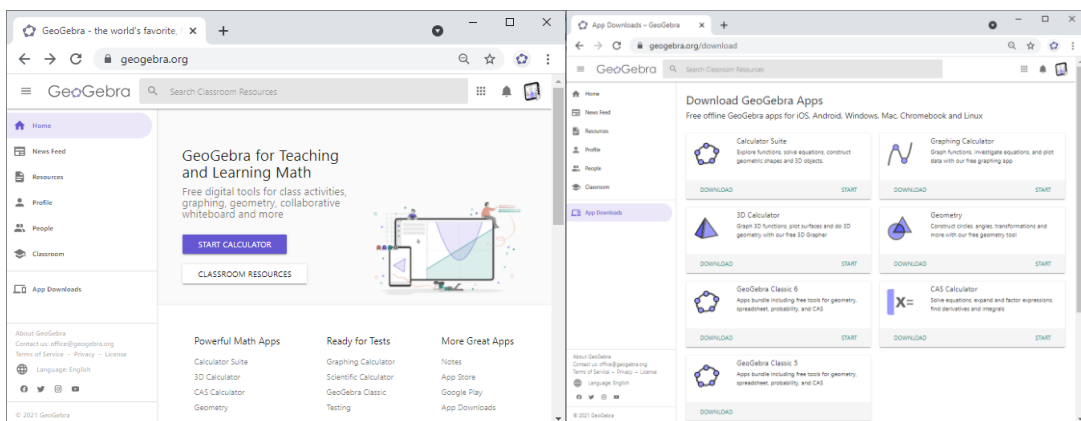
GeoGebra - the world's favorite, ×
+
geogebra.org
GeoGebra
Search Classroom Resources
Home
News Feed
Resources
Profile
People
Classroom
App Downloads
About GeoGebra
Contact us: office@geogebra.org
Terms of Service – Privacy – License
Language: English
© 2021 GeoGebra

GeoGebra for Teaching and Learning Math
Free digital tools for class activities, graphing, geometry, collaborative whiteboard and more
START CALCULATOR
CLASSROOM RESOURCES

Powerful Math Apps
Calculator Suite
3D Calculator
CAS Calculator
Geometry

Ready for Tests
Graphing Calculator
Scientific Calculator
GeoGebra Classic
Testing

More Great Apps
Notes
App Store
Google Play
App Downloads

App Downloads – GeoGebra ×
+
geogebra.org/download
GeoGebra
Search Classroom Resources
Home
News Feed
Resources
Profile
People
Classroom
App Downloads
About GeoGebra
Contact us: office@geogebra.org
Terms of Service – Privacy – License
Language: English
© 2021 GeoGebra

Download GeoGebra Apps
Free offline GeoGebra apps for iOS, Android, Windows, Mac, Chromebook and Linux

Calculator Suite
Explore functions, solve equations, construct geometric shapes and 3D objects.
DOWNLOAD START

Graphing Calculator
Graph functions, investigate equations, and plot data with our free graphing app
DOWNLOAD START

3D Calculator
Graph 3D functions, plot surfaces and do 3D geometry with our free 3D Grapher
DOWNLOAD START

Geometry
Construct circles, angles, transformations and more with our free geometry tool
DOWNLOAD START

GeoGebra Classic 6
Apps bundle including free tools for geometry, spreadsheet, probability, and CAS
DOWNLOAD START

CAS Calculator
Solve equations, expand and factor expressions, find derivatives and integrals
DOWNLOAD START

GeoGebra Classic 5
Apps bundle including free tools for geometry, spreadsheet, probability, and CAS
DOWNLOAD